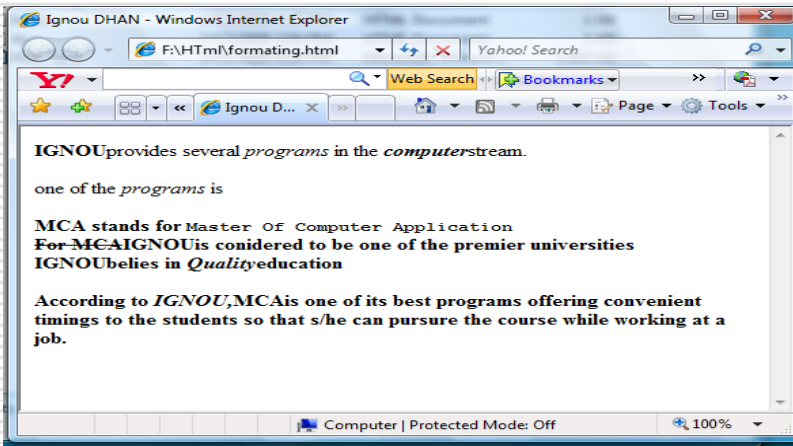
Ignou DHAN - Windows Internet Explorer

F:\HTml\formating.html

Yahoo! Search

Web Search

Bookmarks

Ignou D...

Page

Tools

IGNOUprovides several *programs* in the **computer**stream.

one of the *programs* is

**MCA stands for** Master Of Computer Application
**~~For MCA~~IGNOUis conidered to be one of the premier universities**
**IGNOUbelies in *Quality*education**

**According to *IGNOU*,MCAis one of its best programs offering convenient timings to the students so that s/he can pursure the course while working at a job.**

Computer | Protected Mode: Off

100%